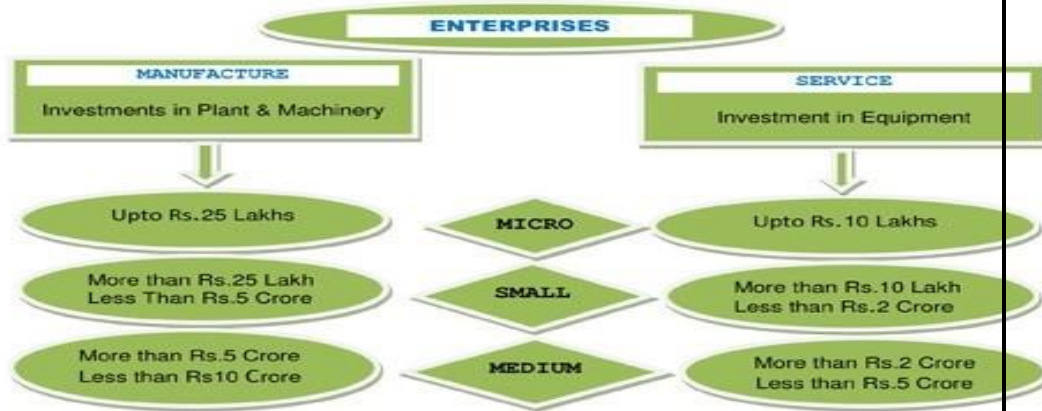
ENTERPRISES

MANUFACTURE

Investments in Plant & Machinery

SERVICE

Investment in Equipment

Upto Rs.25 Lakhs

MICRO

Upto Rs.10 Lakhs

More than Rs.25 Lakh Less Than Rs.5 Crore

SMALL

More than Rs.10 Lakh Less than Rs.2 Crore

More than Rs.5 Crore Less than Rs10 Crore

MEDIUM

More than Rs.2 Crore Less than Rs.5 Crore